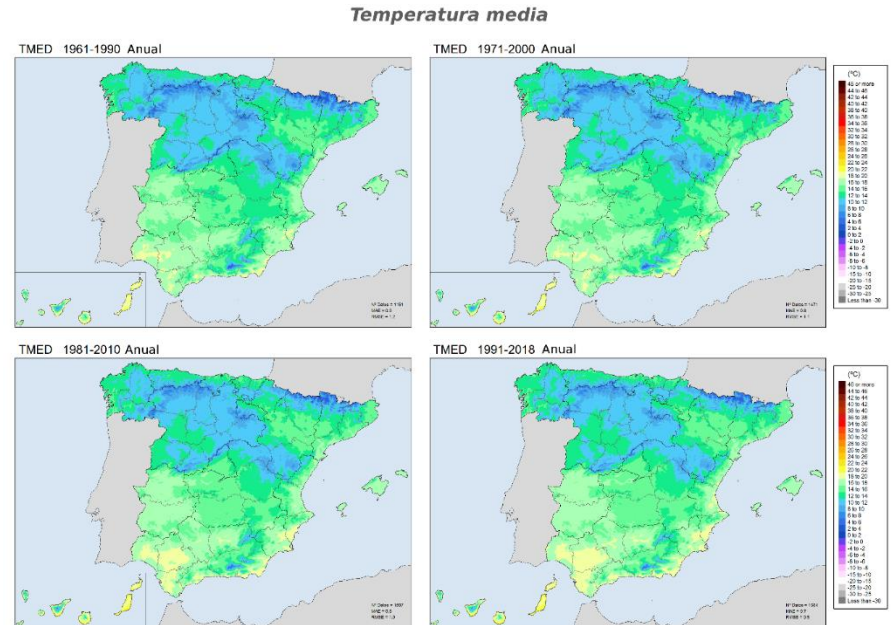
Temperatura media

TMED 1961-1990 Anual

Nº Datos = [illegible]
MAE = 0.8
RMSE = 1.2

TMED 1971-2000 Anual

Nº Datos = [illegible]
MAE = 0.8
RMSE = 1.1

(ºC)
46 or more
44 to 46
42 to 44
40 to 42
38 to 40
36 to 38
34 to 36
32 to 34
30 to 32
28 to 30
26 to 28
24 to 26
22 to 24
20 to 22
18 to 20
16 to 18
14 to 16
12 to 14
10 to 12
8 to 10
6 to 8
4 to 6
2 to 4
0 to 2
-2 to 0
-4 to -2
-6 to -4
-8 to -6
-10 to -8
-15 to -10
-20 to -15
-25 to -20
-30 to -25
Less than -30

TMED 1981-2010 Anual

Nº Datos = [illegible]
MAE = 0.8
RMSE = 1.0

TMED 1991-2018 Anual

Nº Datos = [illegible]
MAE = 0.7
RMSE = 0.9

(ºC)
46 or more
44 to 46
42 to 44
40 to 42
38 to 40
36 to 38
34 to 36
32 to 34
30 to 32
28 to 30
26 to 28
24 to 26
22 to 24
20 to 22
18 to 20
16 to 18
14 to 16
12 to 14
10 to 12
8 to 10
6 to 8
4 to 6
2 to 4
0 to 2
-2 to 0
-4 to -2
-6 to -4
-8 to -6
-10 to -8
-15 to -10
-20 to -15
-25 to -20
-30 to -25
Less than -30